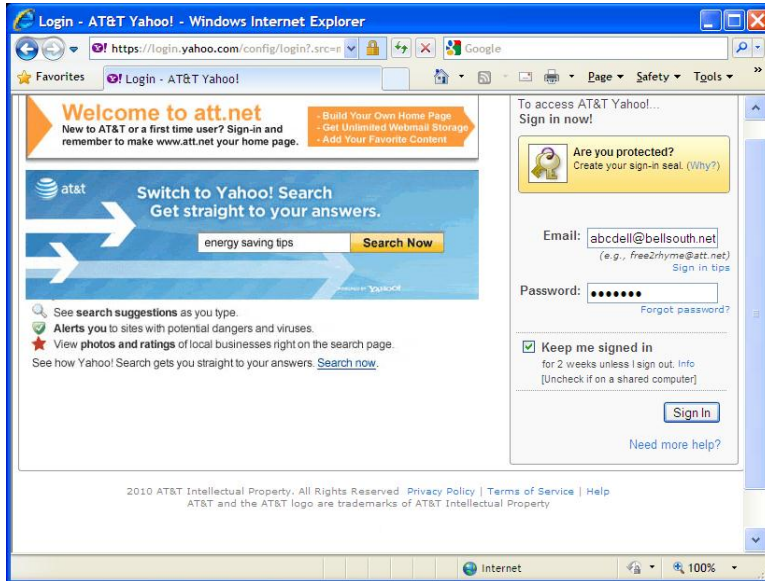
Login - AT&T Yahoo! - Windows Internet Explorer

https://login.yahoo.com/config/login?.src=

Google

Favorites

Login - AT&T Yahoo!

Page ▾ Safety ▾ Tools ▾

Welcome to att.net

New to AT&T or a first time user? Sign-in and remember to make www.att.net your home page.

- Build Your Own Home Page
- Get Unlimited Webmail Storage
- Add Your Favorite Content

at&t

Switch to Yahoo! Search
Get straight to your answers.

energy saving tips

Search Now

POWERED BY YAHOO!

See search suggestions as you type.

Alerts you to sites with potential dangers and viruses.

View photos and ratings of local businesses right on the search page.

See how Yahoo! Search gets you straight to your answers. Search now.

To access AT&T Yahoo!...
Sign in now!

Are you protected?
Create your sign-in seal. (Why?)

Email: abcdell@bellsouth.net
(e.g., free2rhyme@att.net)
Sign in tips

Password: •••••••
Forgot password?

Keep me signed in
for 2 weeks unless I sign out. Info
[Uncheck if on a shared computer]

Sign In

Need more help?

2010 AT&T Intellectual Property. All Rights Reserved Privacy Policy | Terms of Service | Help
AT&T and the AT&T logo are trademarks of AT&T Intellectual Property

Internet

100%